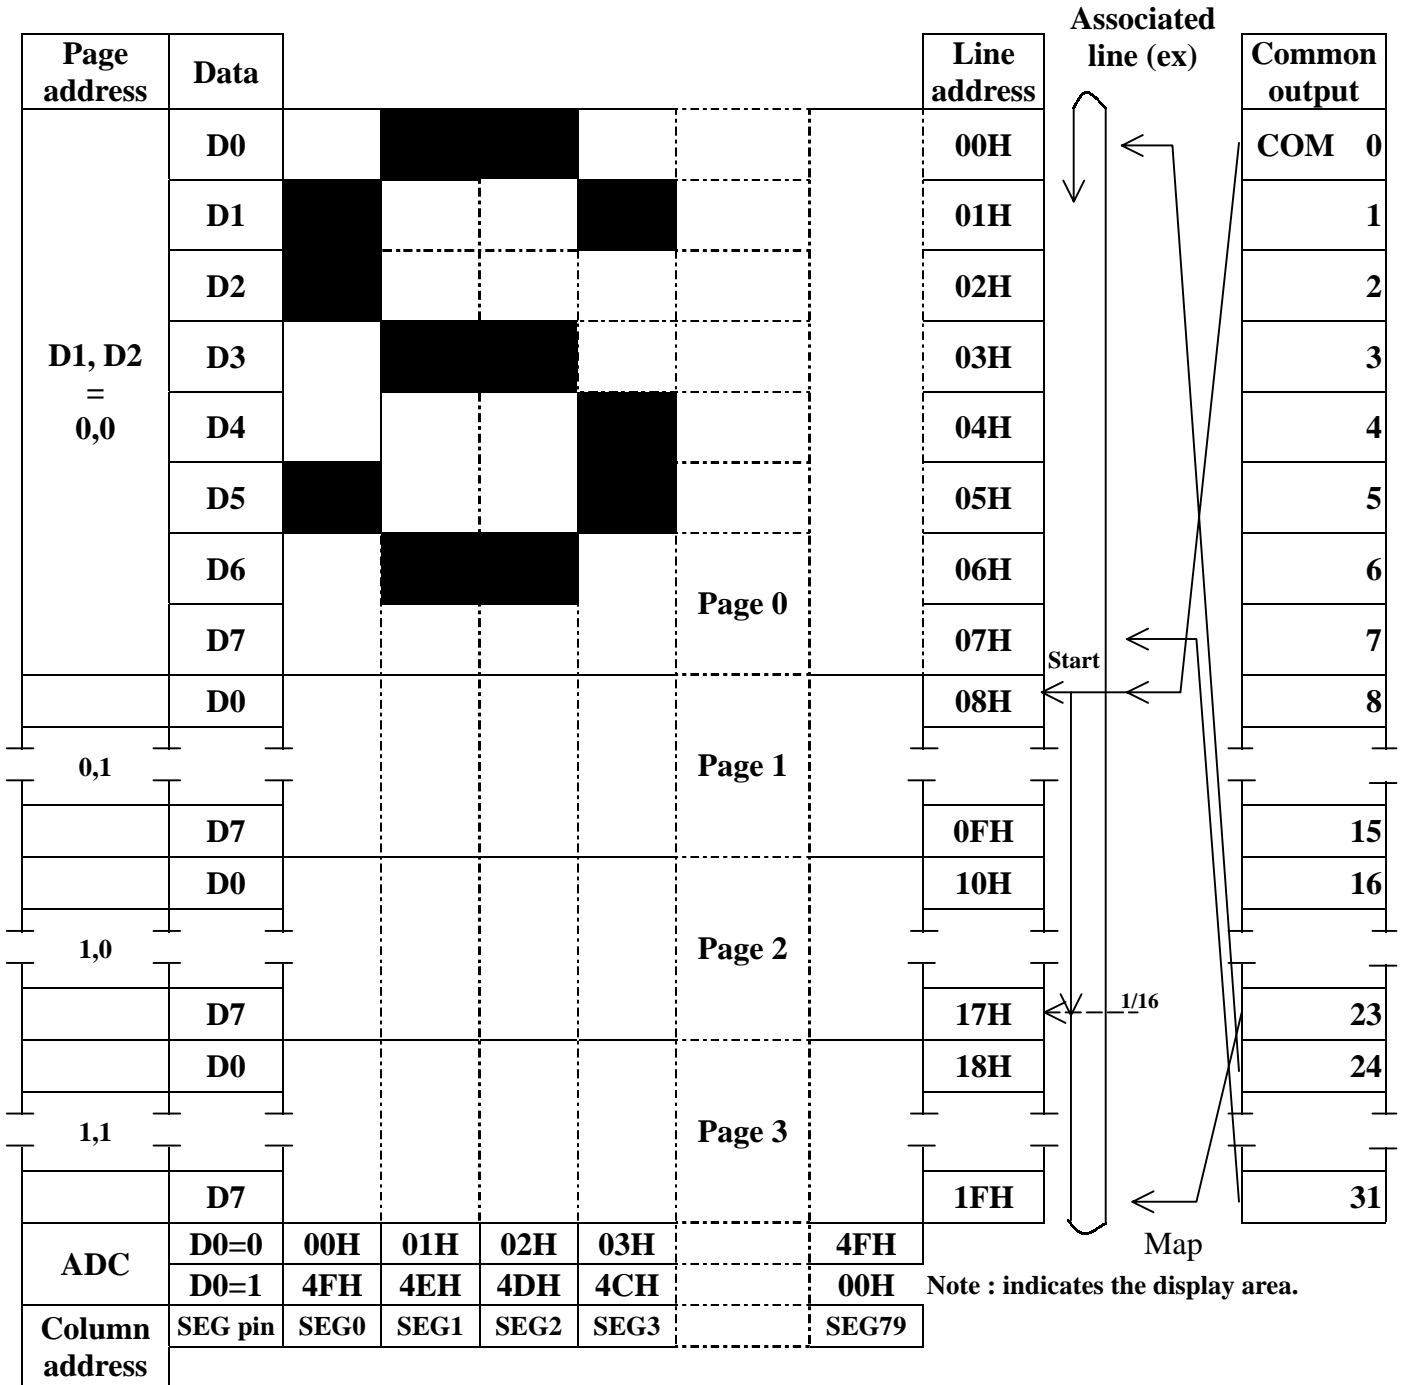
| Page address | Data | | | | | | | Line address | Associated line (ex) | Common output |
|---|---|---|---|---|---|---|---|---|---|---|
| D1, D2 = 0,0 | D0 | | | | | | | 00H | | COM 0 |
| | D1 | | | | | | | 01H | | 1 |
| | D2 | | | | | | | 02H | | 2 |
| | D3 | | | | | | | 03H | | 3 |
| | D4 | | | | | | | 04H | | 4 |
| | D5 | | | | | | | 05H | | 5 |
| | D6 | | | | | Page 0 | | 06H | | 6 |
| | D7 | | | | | | | 07H | Start | 7 |
| | D0 | | | | | | | 08H | | 8 |
| 0,1 | | | | | | Page 1 | | | | |
| | D7 | | | | | | | 0FH | | 15 |
| | D0 | | | | | | | 10H | | 16 |
| 1,0 | | | | | | Page 2 | | | | |
| | D7 | | | | | | | 17H | 1/16 | 23 |
| | D0 | | | | | | | 18H | | 24 |
| 1,1 | | | | | | Page 3 | | | | |
| | D7 | | | | | | | 1FH | | 31 |
| ADC | D0=0 | 00H | 01H | 02H | 03H | | 4FH | | Map | |
| | D0=1 | 4FH | 4EH | 4DH | 4CH | | 00H | | | |
| Column address | SEG pin | SEG0 | SEG1 | SEG2 | SEG3 | | SEG79 | | | |

Note : indicates the display area.